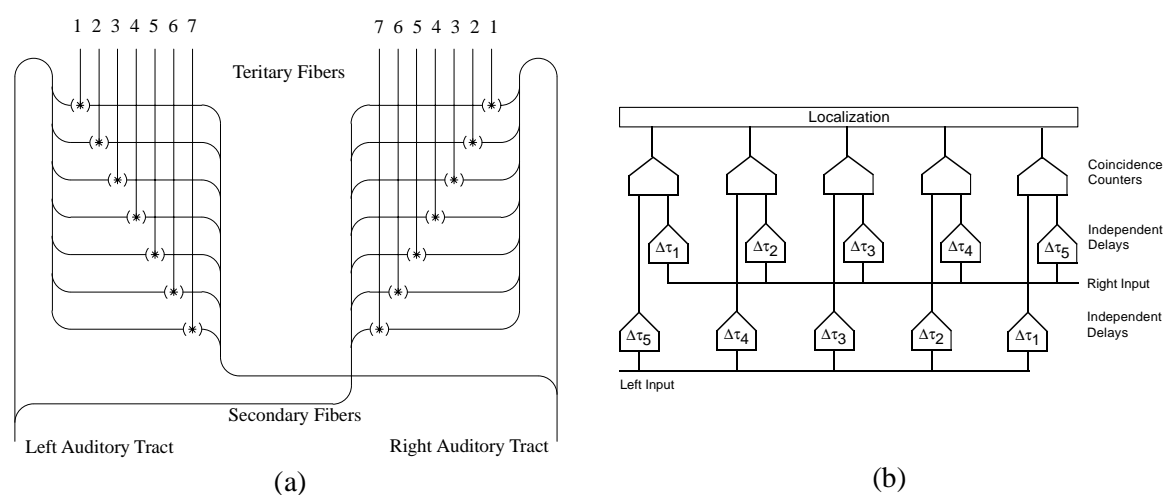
1 2 3 4 5 6 7

7 6 5 4 3 2 1

Teritary Fibers

Secondary Fibers

Left Auditory Tract

Right Auditory Tract

(a)

Localization

Coincidence Counters

Independent Delays

$\Delta\tau_1$ $\Delta\tau_2$ $\Delta\tau_3$ $\Delta\tau_4$ $\Delta\tau_5$

Right Input

Independent Delays

$\Delta\tau_5$ $\Delta\tau_4$ $\Delta\tau_3$ $\Delta\tau_2$ $\Delta\tau_1$

Left Input

(b)